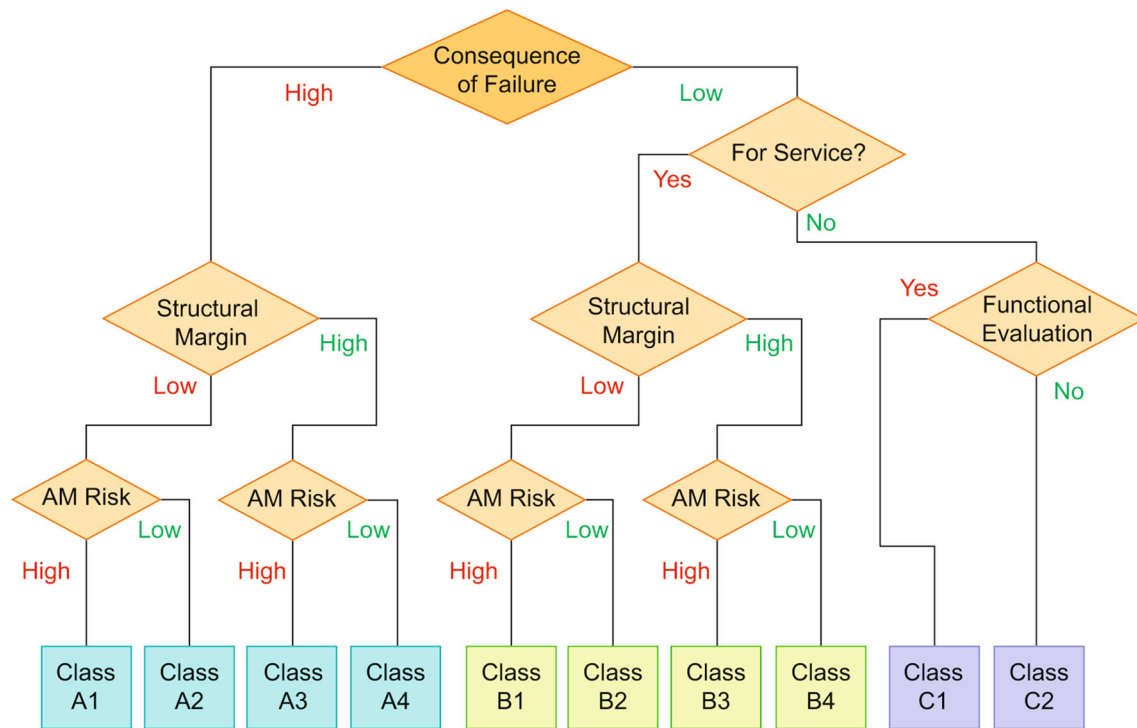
Consequence of Failure

High

Low

For Service?

Yes

No

Structural Margin

Low

High

Structural Margin

Low

High

Yes

Functional Evaluation

No

AM Risk

High

Low

AM Risk

High

Low

AM Risk

High

Low

AM Risk

High

Low

Class A1

Class A2

Class A3

Class A4

Class B1

Class B2

Class B3

Class B4

Class C1

Class C2